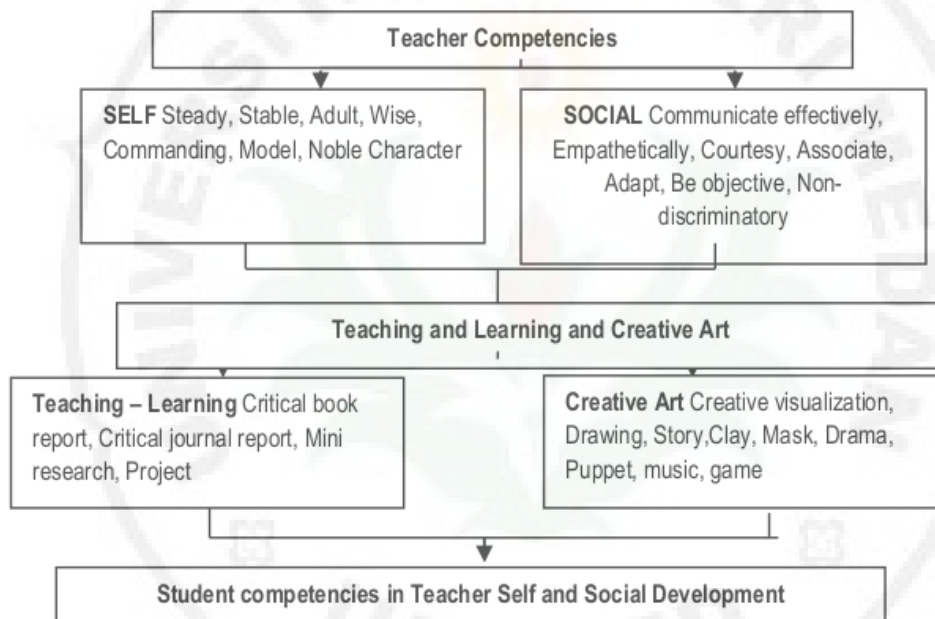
Teacher Competencies

**SELF** Steady, Stable, Adult, Wise, Commanding, Model, Noble Character

**SOCIAL** Communicate effectively, Empathetically, Courtesy, Associate, Adapt, Be objective, Non-discriminatory

**Teaching and Learning and Creative Art**

**Teaching – Learning** Critical book report, Critical journal report, Mini research, Project

**Creative Art** Creative visualization, Drawing, Story,Clay, Mask, Drama, Puppet, music, game

**Student competencies in Teacher Self and Social Development**